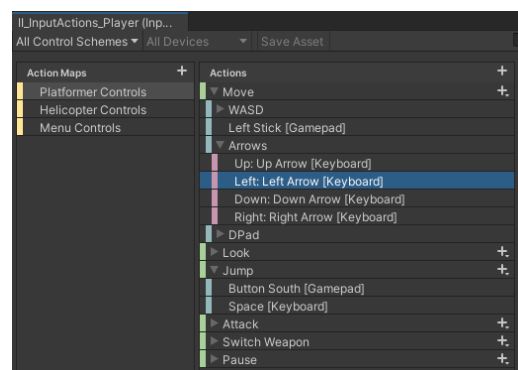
II_InputActions_Player (Inp...

All Control Schemes ▾ All Devices ▾ Save Asset

Action Maps +

Platformer Controls
Helicopter Controls
Menu Controls

Actions +

Move +
WASD
Left Stick [Gamepad]
Arrows
Up: Up Arrow [Keyboard]
Left: Left Arrow [Keyboard]
Down: Down Arrow [Keyboard]
Right: Right Arrow [Keyboard]
DPad
Look +
Jump +
Button South [Gamepad]
Space [Keyboard]
Attack +
Switch Weapon +
Pause +